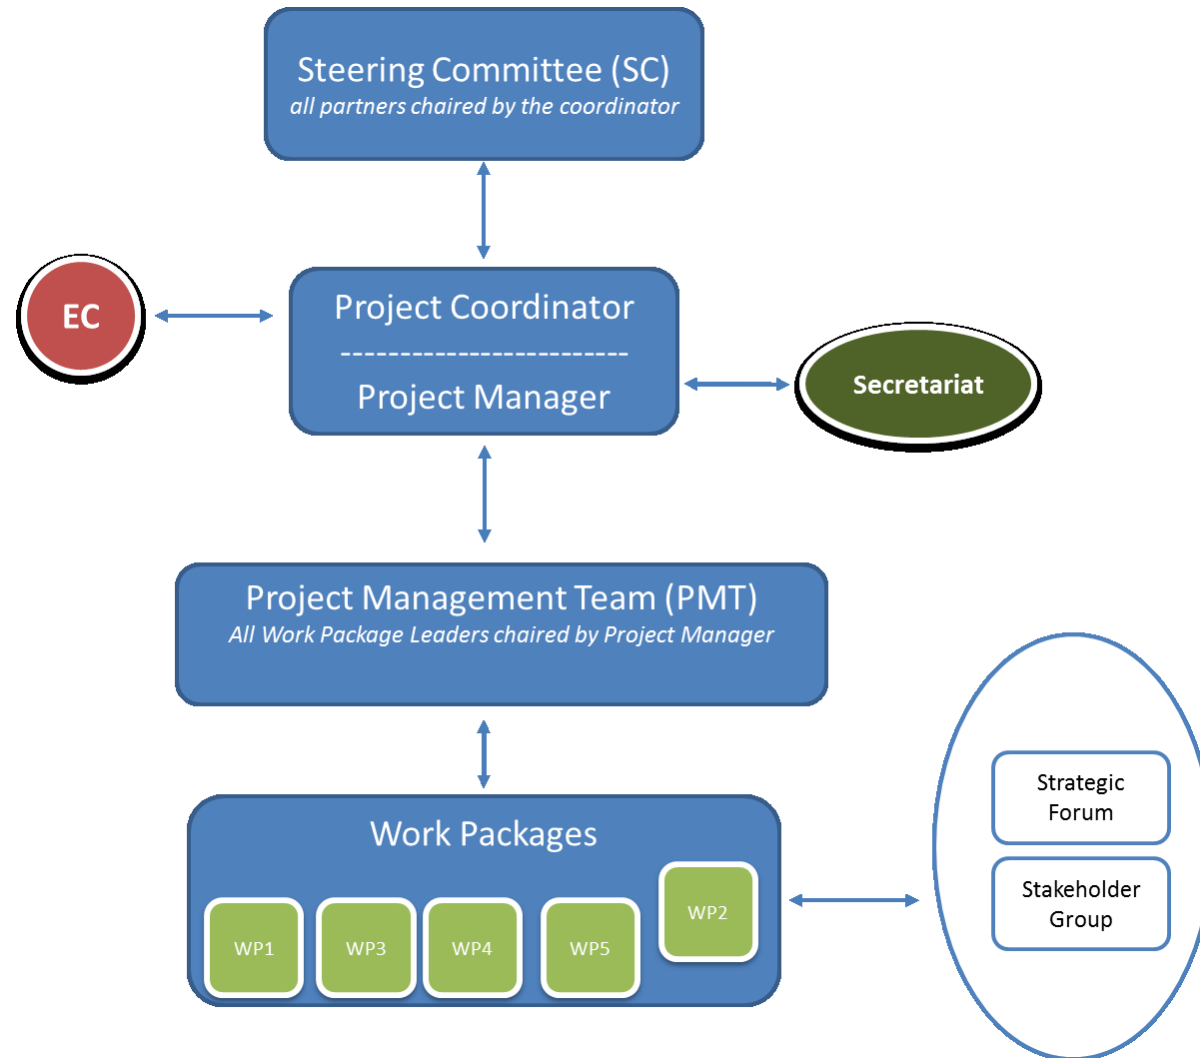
Steering Committee (SC)
all partners chaired by the coordinator

EC

Project Coordinator
-------------------------
Project Manager

Secretariat

Project Management Team (PMT)
All Work Package Leaders chaired by Project Manager

Work Packages

WP1

WP3

WP4

WP5

WP2

Strategic Forum

Stakeholder Group